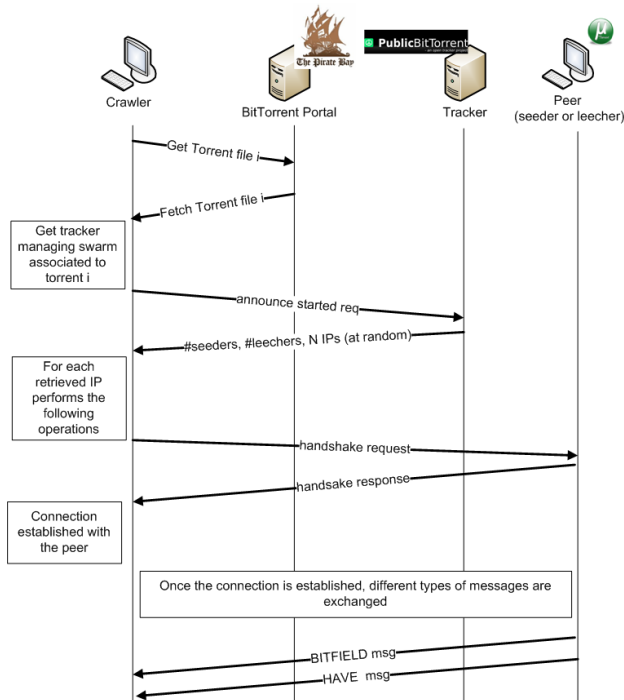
The Pirate Bay

PublicBitTorrent

an open tracker project

Crawler

BitTorrent Portal

Tracker

Peer (seeder or leecher)

Get Torrent file i

Fetch Torrent file i

Get tracker managing swarm associated to torrent i

announce started req

#seeders, #leechers, N IPs (at random)

For each retrieved IP performs the following operations

handshake request

handsake response

Connection established with the peer

Once the connection is established, different types of messages are exchanged

BITFIELD msg

HAVE msg